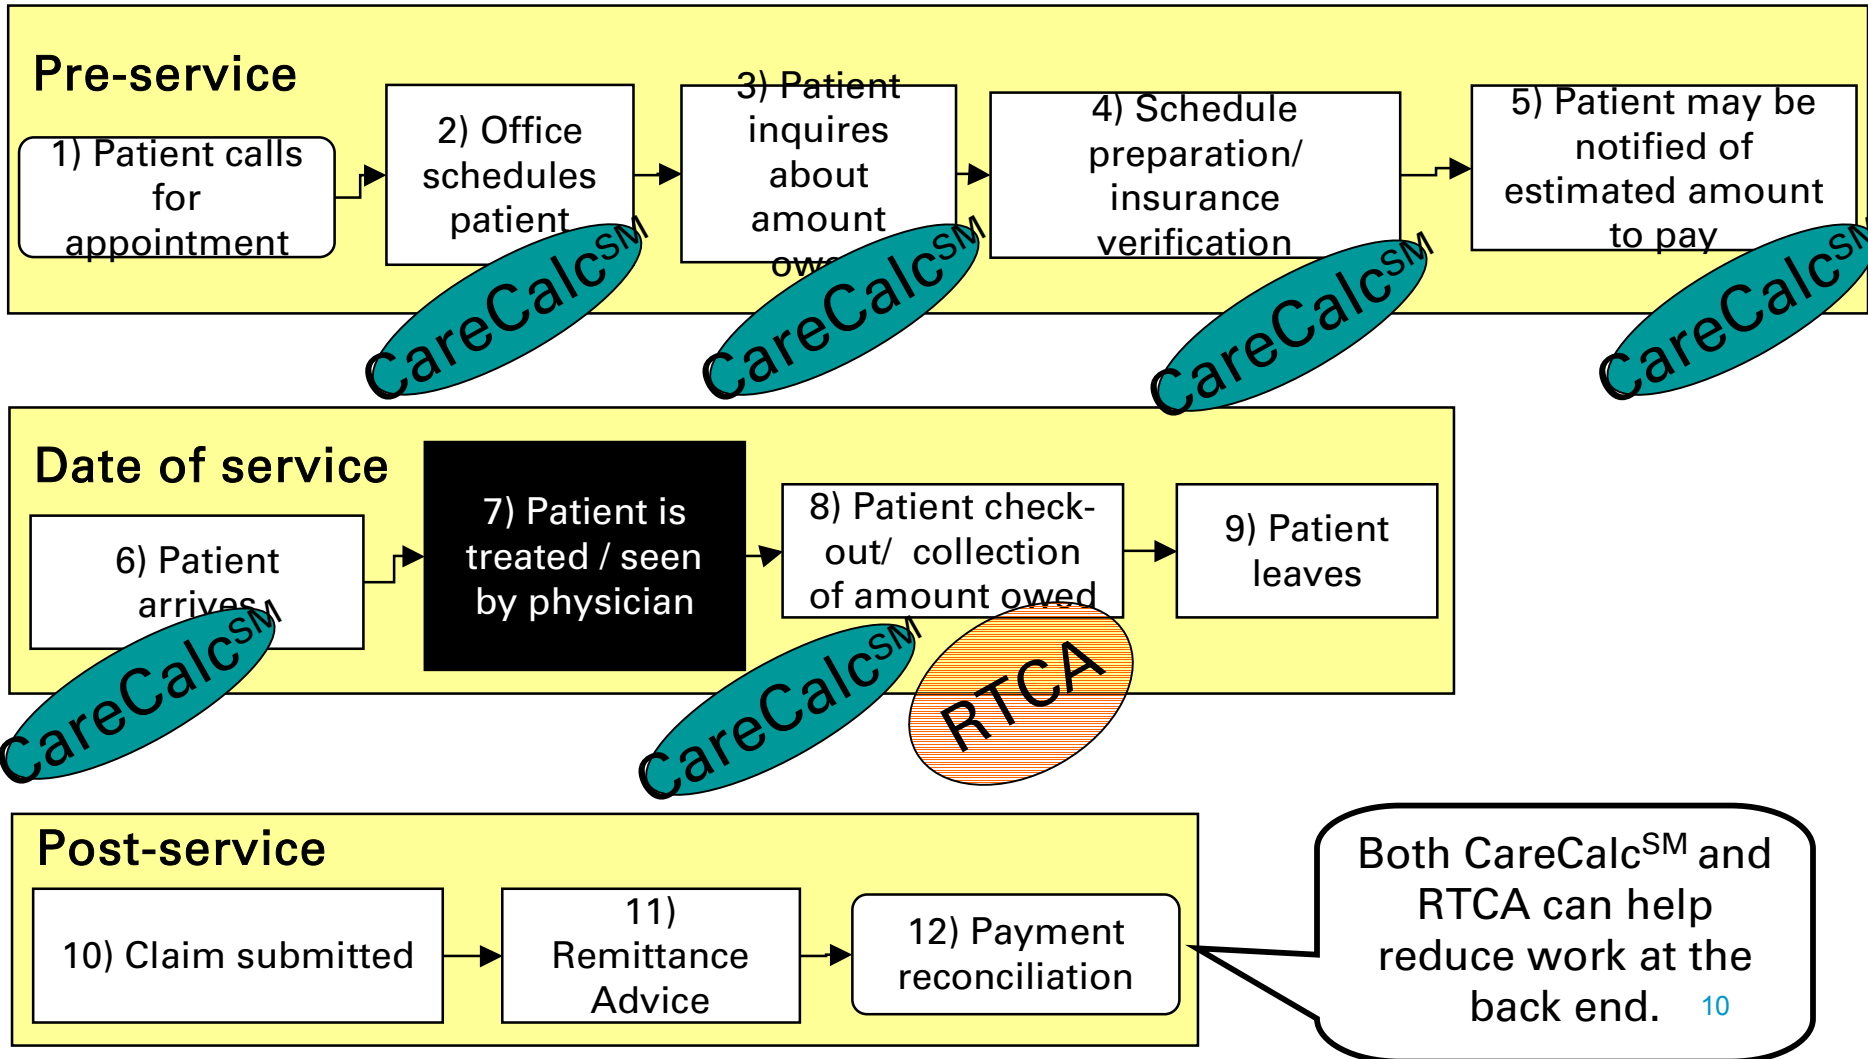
Pre-service

1) Patient calls for appointment

2) Office schedules patient

CareCalc$^{SM}$

3) Patient inquires about amount owe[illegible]

CareCalc$^{SM}$

4) Schedule preparation/ insurance verification

CareCalc$^{SM}$

5) Patient may be notified of estimated amount to pay

CareCalc$^{SM}$

Date of service

6) Patient arrives

CareCalc$^{SM}$

7) Patient is treated / seen by physician

8) Patient check-out/ collection of amount owed

CareCalc$^{SM}$

RTCA

9) Patient leaves

Post-service

10) Claim submitted

11) Remittance Advice

12) Payment reconciliation

Both CareCalc$^{SM}$ and RTCA can help reduce work at the back end.

10